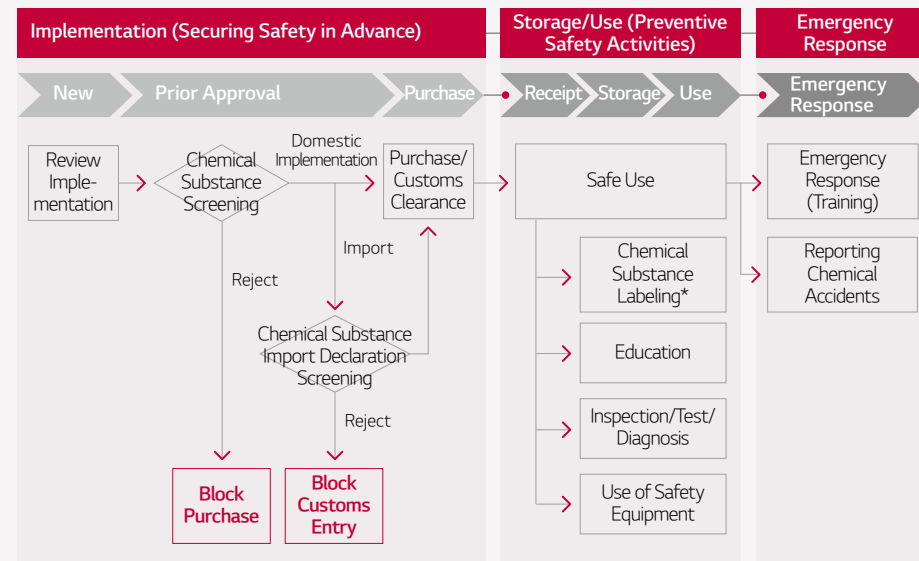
Implementation (Securing Safety in Advance)

Storage/Use (Preventive Safety Activities)

Emergency Response

New

Prior Approval

Purchase

Receipt

Storage

Use

Emergency Response

Review Implementation

Chemical Substance Screening

Domestic Implementation

Purchase/ Customs Clearance

Import

Reject

Chemical Substance Import Declaration Screening

Reject

Block Purchase

Block Customs Entry

Safe Use

Chemical Substance Labeling*

Education

Inspection/Test/ Diagnosis

Use of Safety Equipment

Emergency Response (Training)

Reporting Chemical Accidents